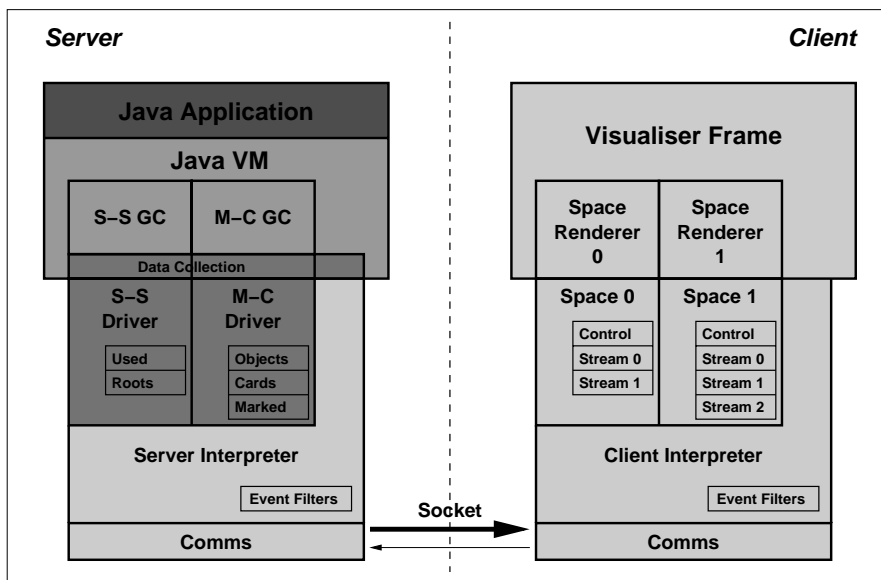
Server

Client

Java Application

Java VM

S–S GC

M–C GC

Data Collection

S–S Driver

Used

Roots

M–C Driver

Objects

Cards

Marked

Server Interpreter

Event Filters

Comms

Socket

Visualiser Frame

Space Renderer 0

Space Renderer 1

Space 0

Control

Stream 0

Stream 1

Space 1

Control

Stream 0

Stream 1

Stream 2

Client Interpreter

Event Filters

Comms